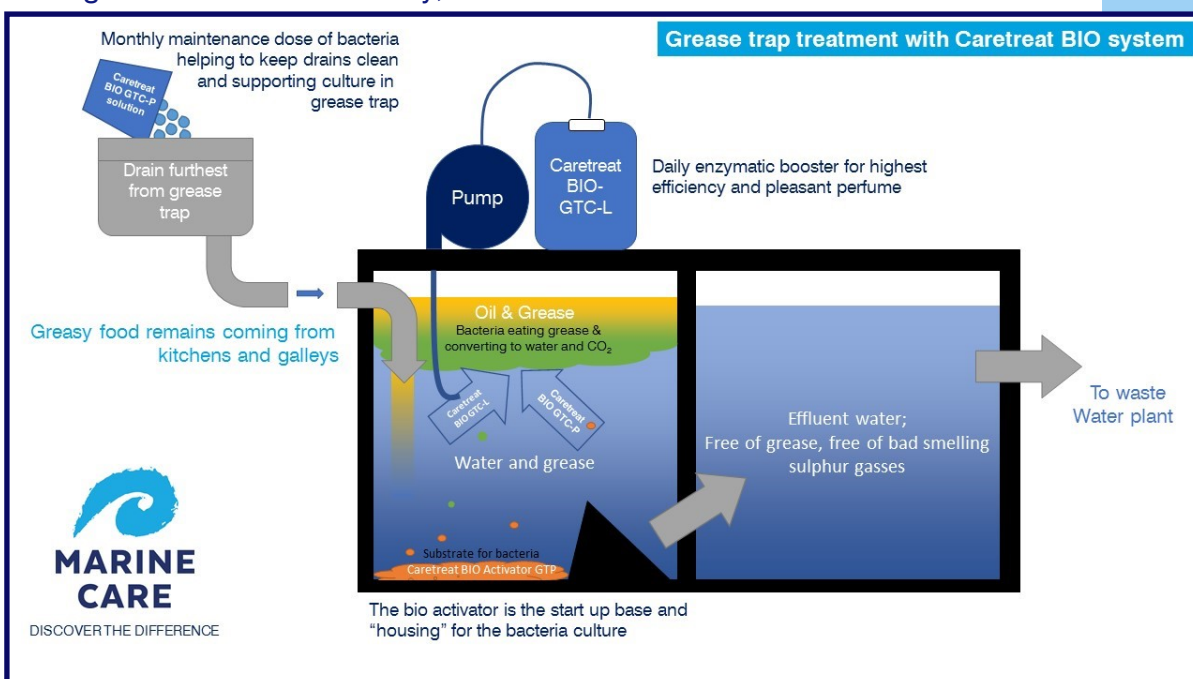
Grease trap treatment with Caretreat BIO system

Monthly maintenance dose of bacteria helping to keep drains clean and supporting culture in grease trap

Caretreat BIO GTC-P solution

Drain furthest from grease trap

Pump

Caretreat BIO-GTC-L

Daily enzymatic booster for highest efficiency and pleasant perfume

Greasy food remains coming from kitchens and galleys

Oil & Grease

Bacteria eating grease & converting to water and $CO_2$

Caretreat BIO GTC-L

Caretreat BIO GTC-P

Water and grease

Effluent water; Free of grease, free of bad smelling sulphur gasses

To waste Water plant

Substrate for bacteria

Caretreat BIO Activator GTP

The bio activator is the start up base and "housing" for the bacteria culture

MARINE CARE

DISCOVER THE DIFFERENCE